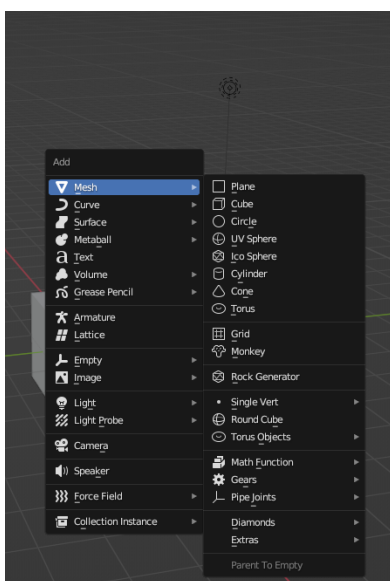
Add

Mesh
Curve
Surface
Metaball
Text
Volume
Grease Pencil

Armature
Lattice

Empty
Image

Light
Light Probe

Camera

Speaker

Force Field

Collection Instance

Plane
Cube
Circle
UV Sphere
Ico Sphere
Cylinder
Cone
Torus

Grid
Monkey

Rock Generator

Single Vert
Round Cube
Torus Objects

Math Function
Gears
Pipe Joints

Diamonds
Extras

Parent To Empty